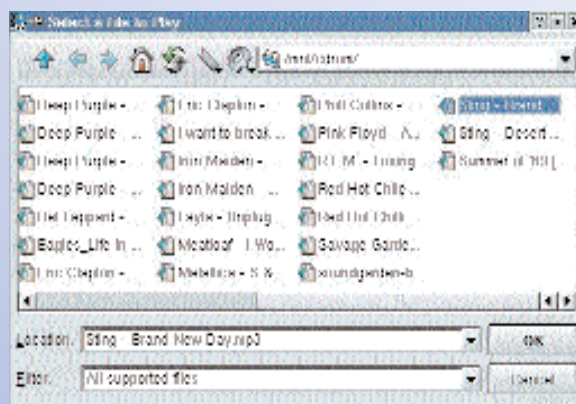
Select a File to Play

/mnt/data/mp3/

Deep Purple -
Deep Purple - ...
Deep Purple -
Deep Purple - ...
Led Zeppelin -
Eagles_Life In ...
Eric Clapton -
Eric Clapton -
I want to break ...
Iron Maiden -
Iron Maiden ...
Layla - Unplug
Meatloaf - I Wo...
Metallica - S &
Phil Collins -
Pink Floyd - A...
R.E.M. - Losing
Red Hot Chili ...
Red Hot Chili
Savage Garde...
soundgarden-b
Sting - Brand
Sting - Desert ...
Summer of '69 [...

Location: Sting - Brand New Day.mp3
Filter: All supported files

OK
Cancel